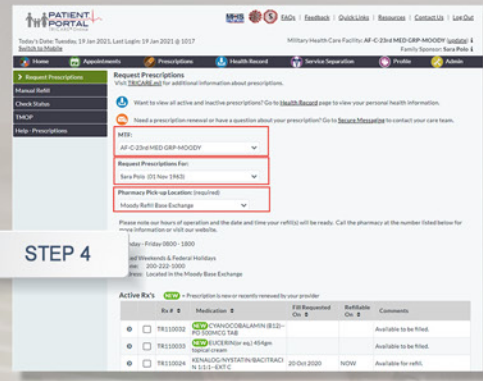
PATIENT PORTAL

MHS

FAQs | Feedback | Quick Links | Resources | Contact Us | Log Out

Today's Date: Tuesday, 19 Jan 2021, Last Login: 19 Jan 2021 @ 1017
Switch to Mobile

Military Health Care Facility: AF-C-23rd MED GRP-MOODY (update)
Family Sponsor: Sara Polo

Home | Appointments | Prescriptions | Health Record | Service Separation | Profile | Admin

Request Prescriptions
Manual Refill
Check Status
TMOP
Help - Prescriptions

Request Prescriptions
Visit TRICARE.mil for additional information about prescriptions.

Want to view all active and inactive prescriptions? Go to Health Record page to view your personal health information.

Need a prescription renewal or have a question about your prescription? Go to Secure Messaging to contact your care team.

MTF:
AF-C-23rd MED GRP-MOODY

Request Prescriptions For:
Sara Polo (01 Nov 1963)

Pharmacy Pick-up Location: (required)
Moody Refill Base Exchange

Please note our hours of operation and the date and time your refill(s) will be ready. Call the pharmacy at the number listed below for more information or visit our website.

STEP 4

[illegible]day - Friday 0800 - 1800

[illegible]ed Weekends & Federal Holidays
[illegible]e: 200-222-1000
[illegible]ess: Located in the Moody Base Exchange

Active Rx's NEW = Prescription is new or recently renewed by your provider

| | | Rx # | Medication | Fill Requested On | Refillable On | Comments |
|---|---|---|---|---|---|---|
| | | TR110032 | NEW CYANOCOBALAMIN (B12)--PO 100MCG TAB | | | Available to be filled. |
| | | TR110033 | NEW EUCERIN(or eq.) 454gm topical cream | | | Available to be filled. |
| | | TR110024 | KENALOG/NYSTATIN/BACITRACI N 1:1:1--EXT C | 20 Oct 2020 | NOW | Available for refill. |